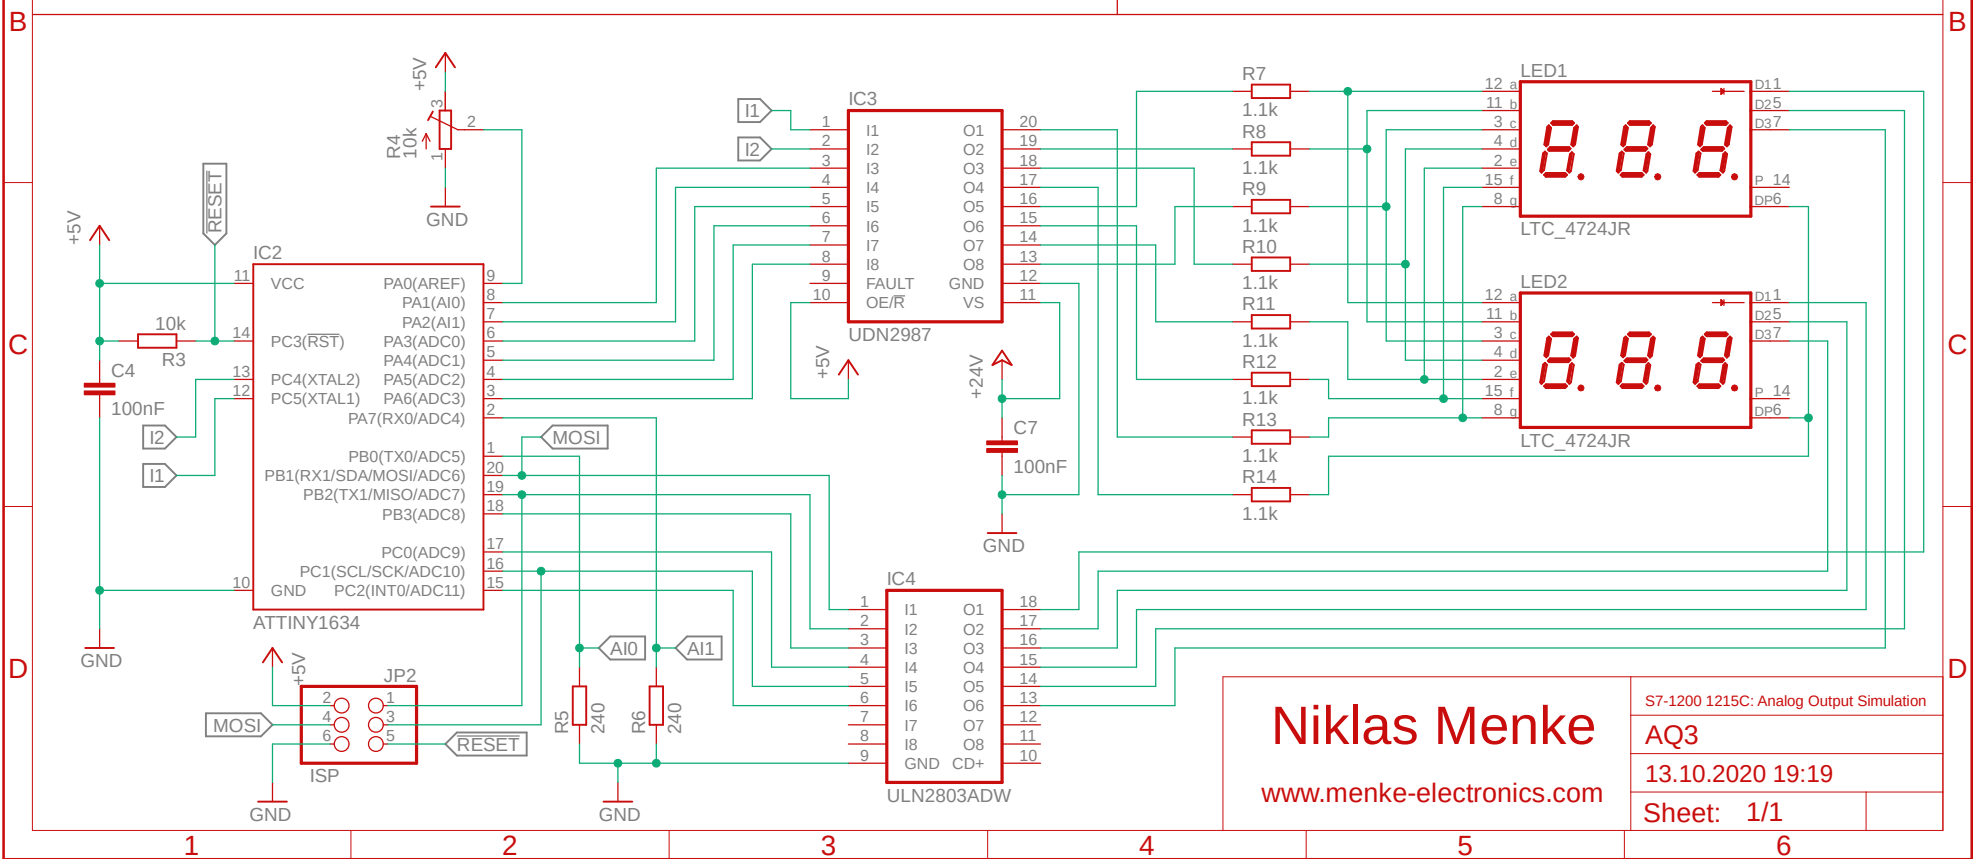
B
B
C
C
D
D

+5V
R4
10k
3
2
1
GND

RESET
+5V

IC2
11 VCC
14 PC3(RST)
13 PC4(XTAL2)
12 PC5(XTAL1)
10 GND
10k
R3
C4
100nF
GND
I2
I1

PA0(AREF) 9
PA1(AI0) 8
PA2(AI1) 7
PA3(ADC0) 6
PA4(ADC1) 5
PA5(ADC2) 4
PA6(ADC3) 3
PA7(RX0/ADC4) 2
PB0(TX0/ADC5) 1
PB1(RX1/SDA/MOSI/ADC6) 20
PB2(TX1/MISO/ADC7) 19
PB3(ADC8) 18
PC0(ADC9) 17
PC1(SCL/SCK/ADC10) 16
PC2(INT0/ADC11) 15
ATTINY1634

MOSI

I1
I2
IC3
1 I1
2 I2
3 I3
4 I4
5 I5
6 I6
7 I7
8 I8
9 FAULT
10 OE/R
O1 20
O2 19
O3 18
O4 17
O5 16
O6 15
O7 14
O8 13
GND 12
VS 11
UDN2987
+5V
+24V
C7
100nF
GND

R7
1.1k
R8
1.1k
R9
1.1k
R10
1.1k
R11
1.1k
R12
1.1k
R13
1.1k
R14
1.1k

LED1
12 a
11 b
3 c
4 d
2 e
15 f
8 g
D1 1
D2 5
D3 7
P 14
DP 6
LTC_4724JR

LED2
12 a
11 b
3 c
4 d
2 e
15 f
8 g
D1 1
D2 5
D3 7
P 14
DP 6
LTC_4724JR

IC4
1 I1
2 I2
3 I3
4 I4
5 I5
6 I6
7 I7
8 I8
9 GND
O1 18
O2 17
O3 16
O4 15
O5 14
O6 13
O7 12
O8 11
CD+ 10
ULN2803ADW

+5V
JP2
2 1
4 3
6 5
MOSI
RESET
ISP
GND

AI0
AI1
R5
240
R6
240
GND

Niklas Menke
www.menke-electronics.com
S7-1200 1215C: Analog Output Simulation
AQ3
13.10.2020 19:19
Sheet: 1/1

1
2
3
4
5
6